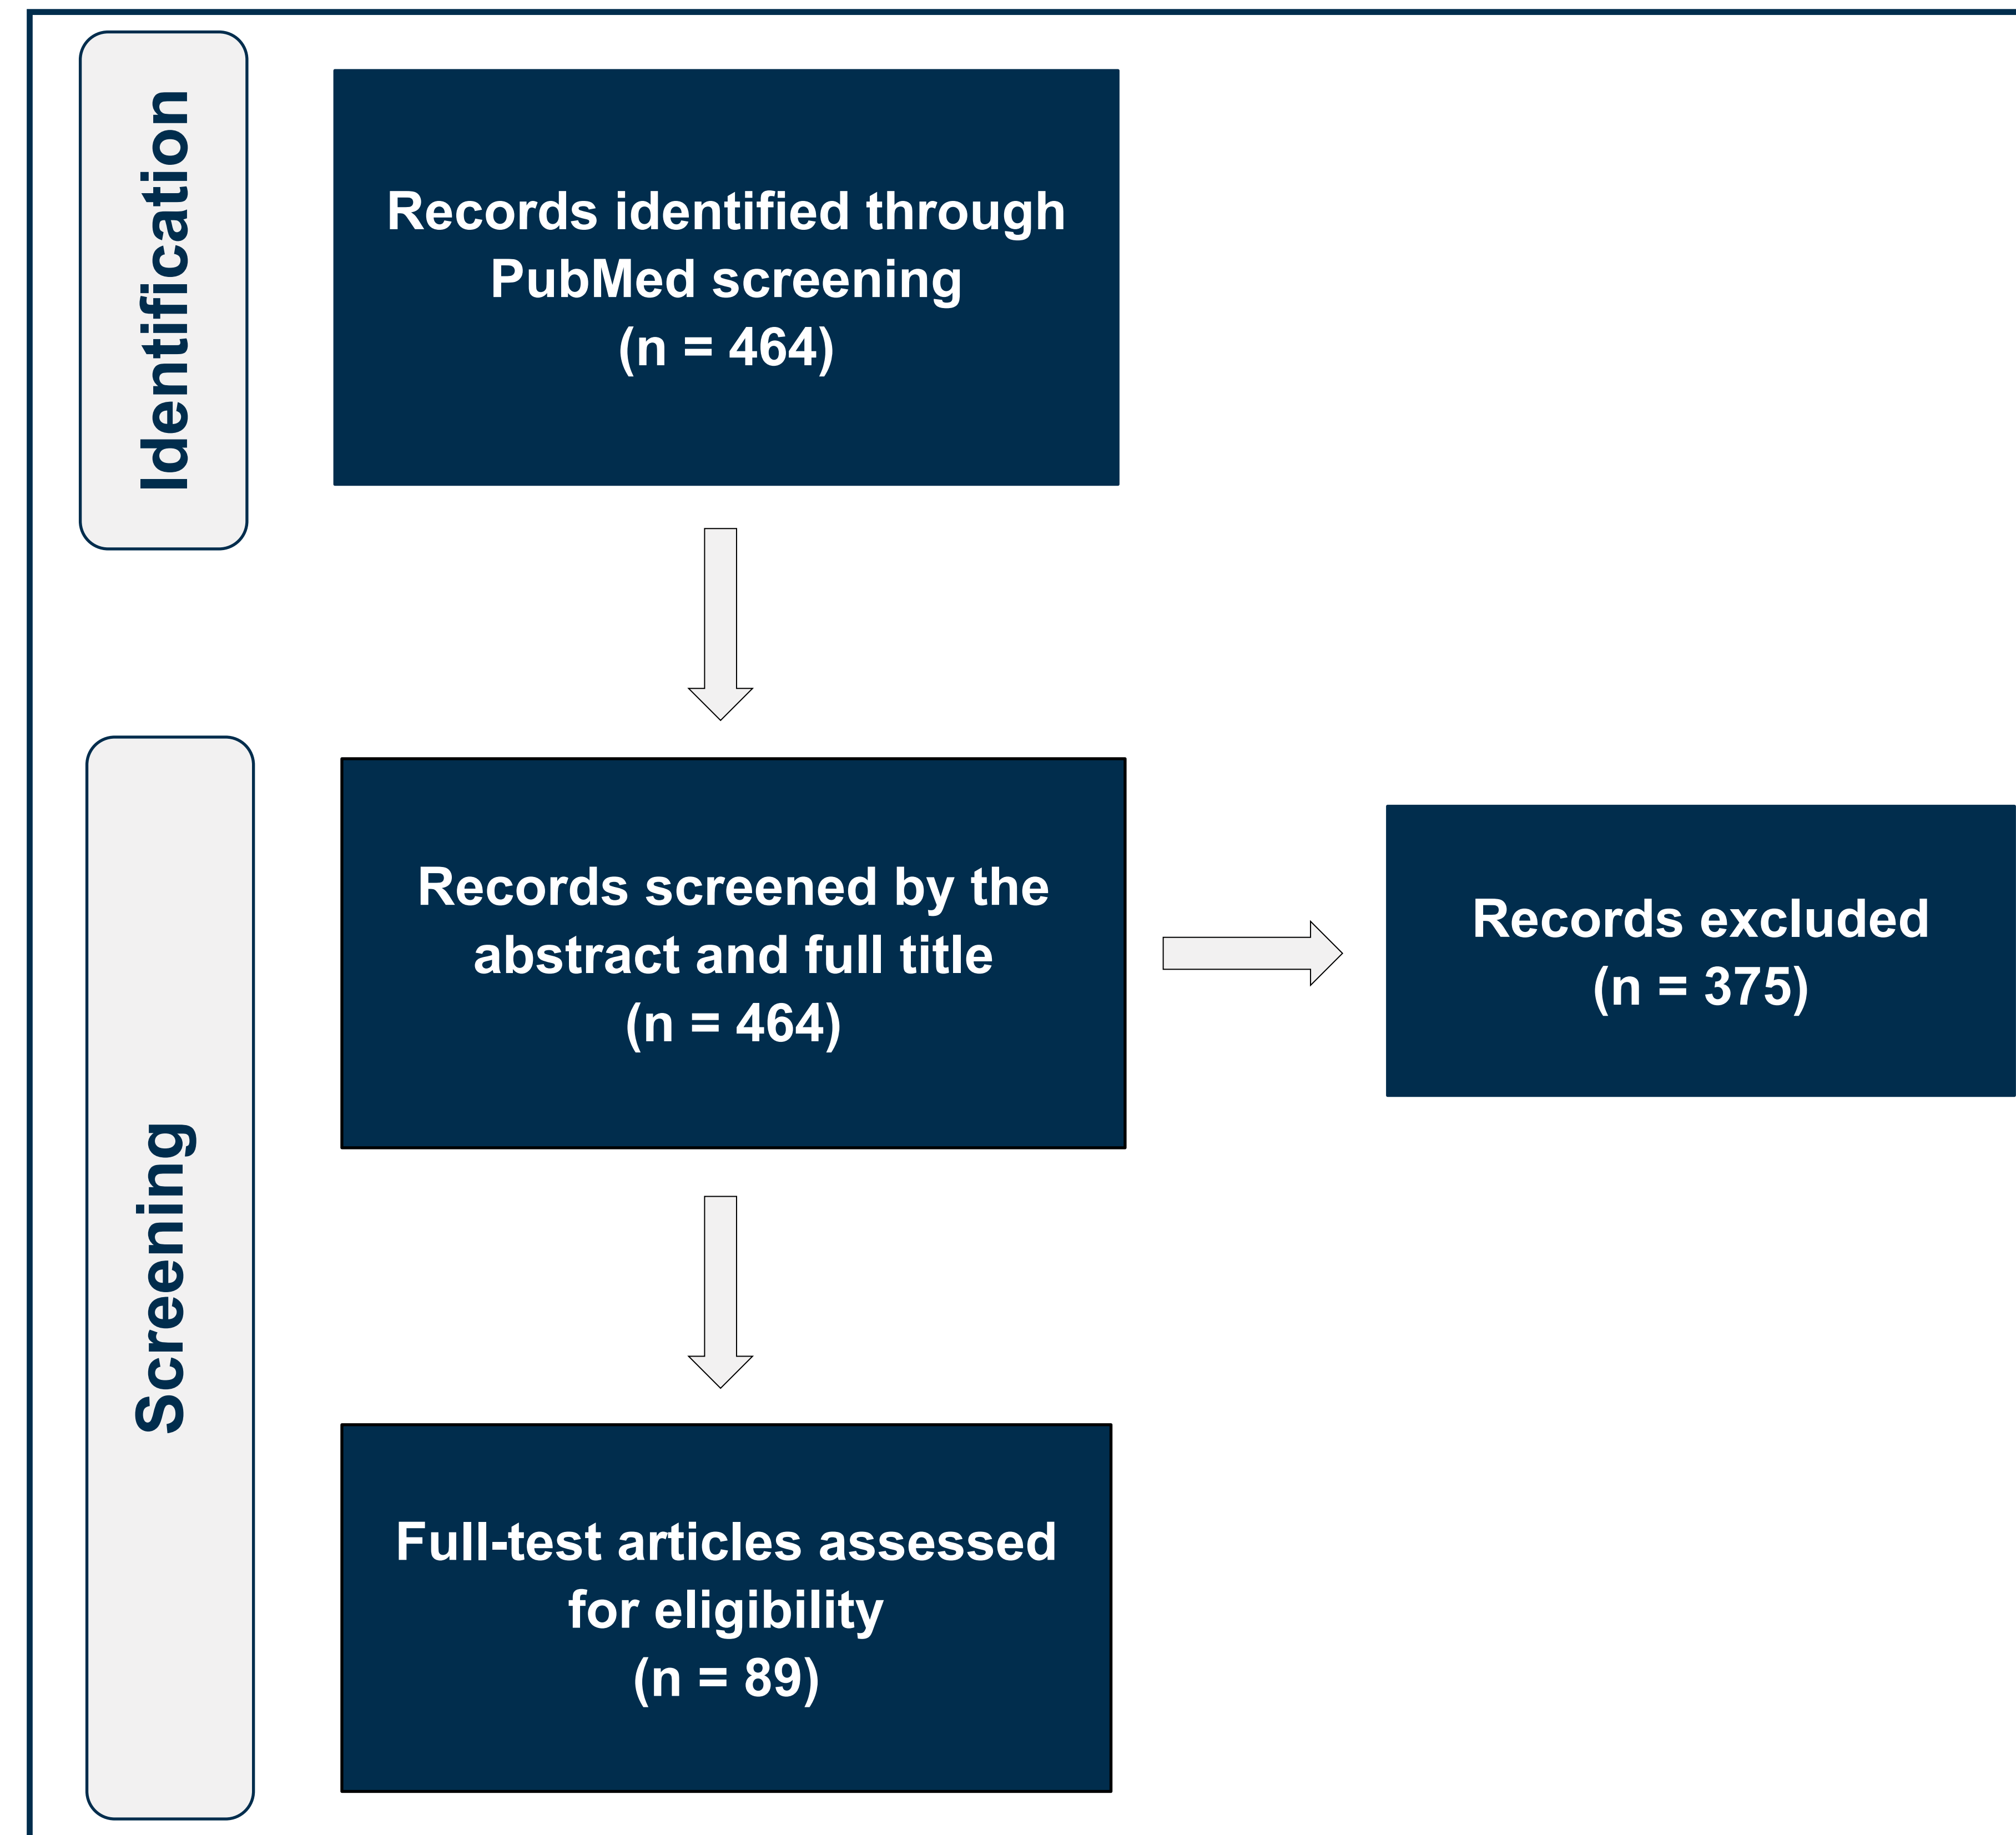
Identification

Records identified through PubMed screening (n = 464)

Screening

Records screened by the abstract and full title (n = 464)

Records excluded (n = 375)

Full-test articles assessed for eligibility (n = 89)